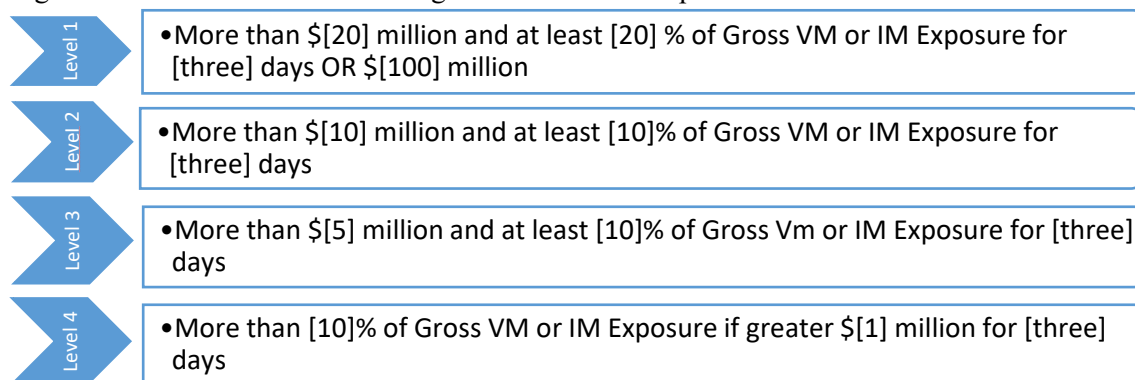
Level 1

•More than \$[20] million and at least [20] % of Gross VM or IM Exposure for [three] days OR \$[100] million

Level 2

•More than \$[10] million and at least [10]% of Gross VM or IM Exposure for [three] days

Level 3

•More than \$[5] million and at least [10]% of Gross Vm or IM Exposure for [three] days

Level 4

•More than [10]% of Gross VM or IM Exposure if greater \$[1] million for [three] days